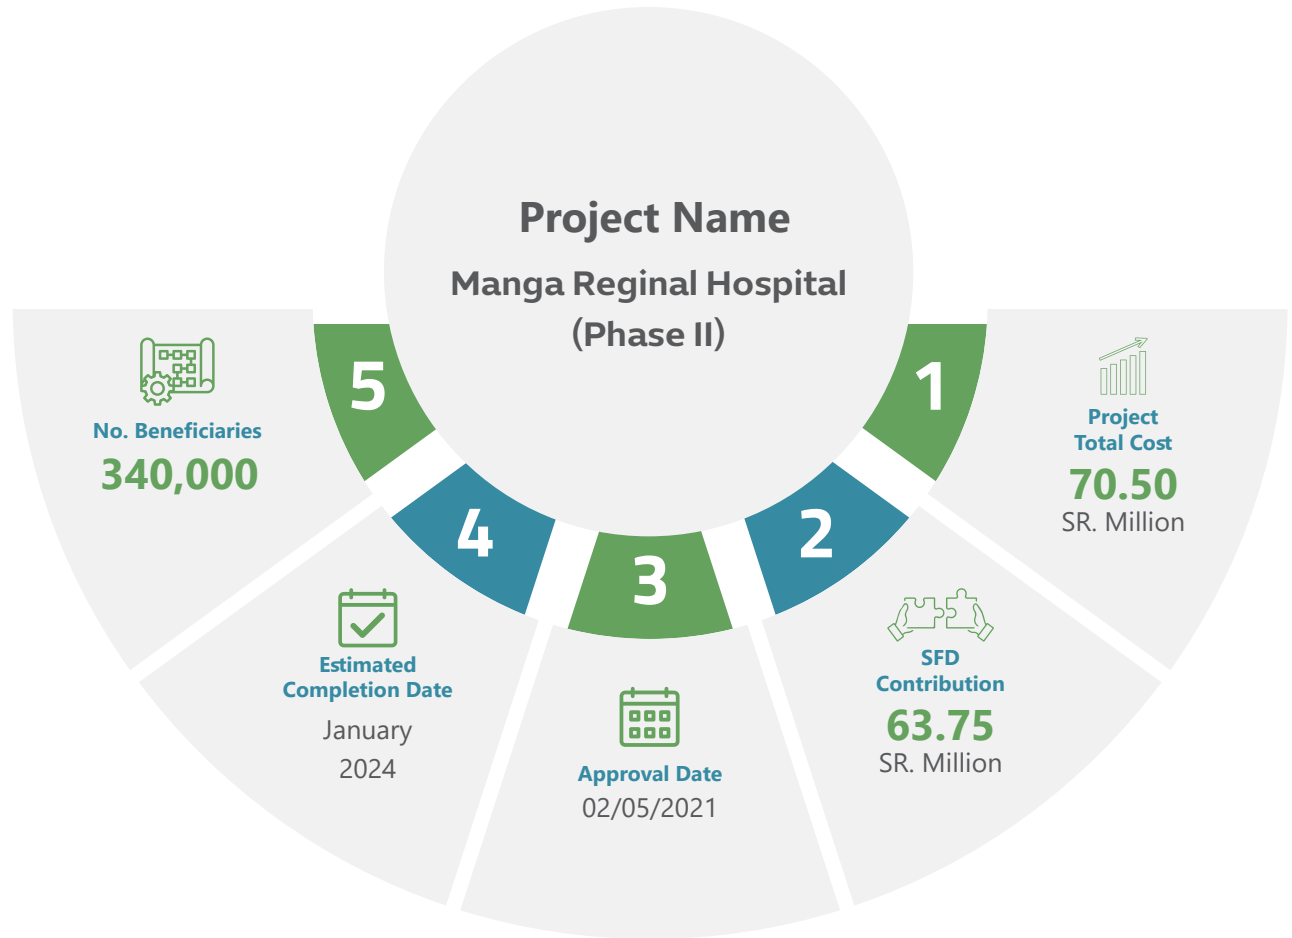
Project Name

Manga Reginal Hospital (Phase II)

5

No. Beneficiaries
340,000

1

Project Total Cost
70.50
SR. Million

4

Estimated Completion Date
January 2024

3

Approval Date
02/05/2021

2

SFD Contribution
63.75
SR. Million